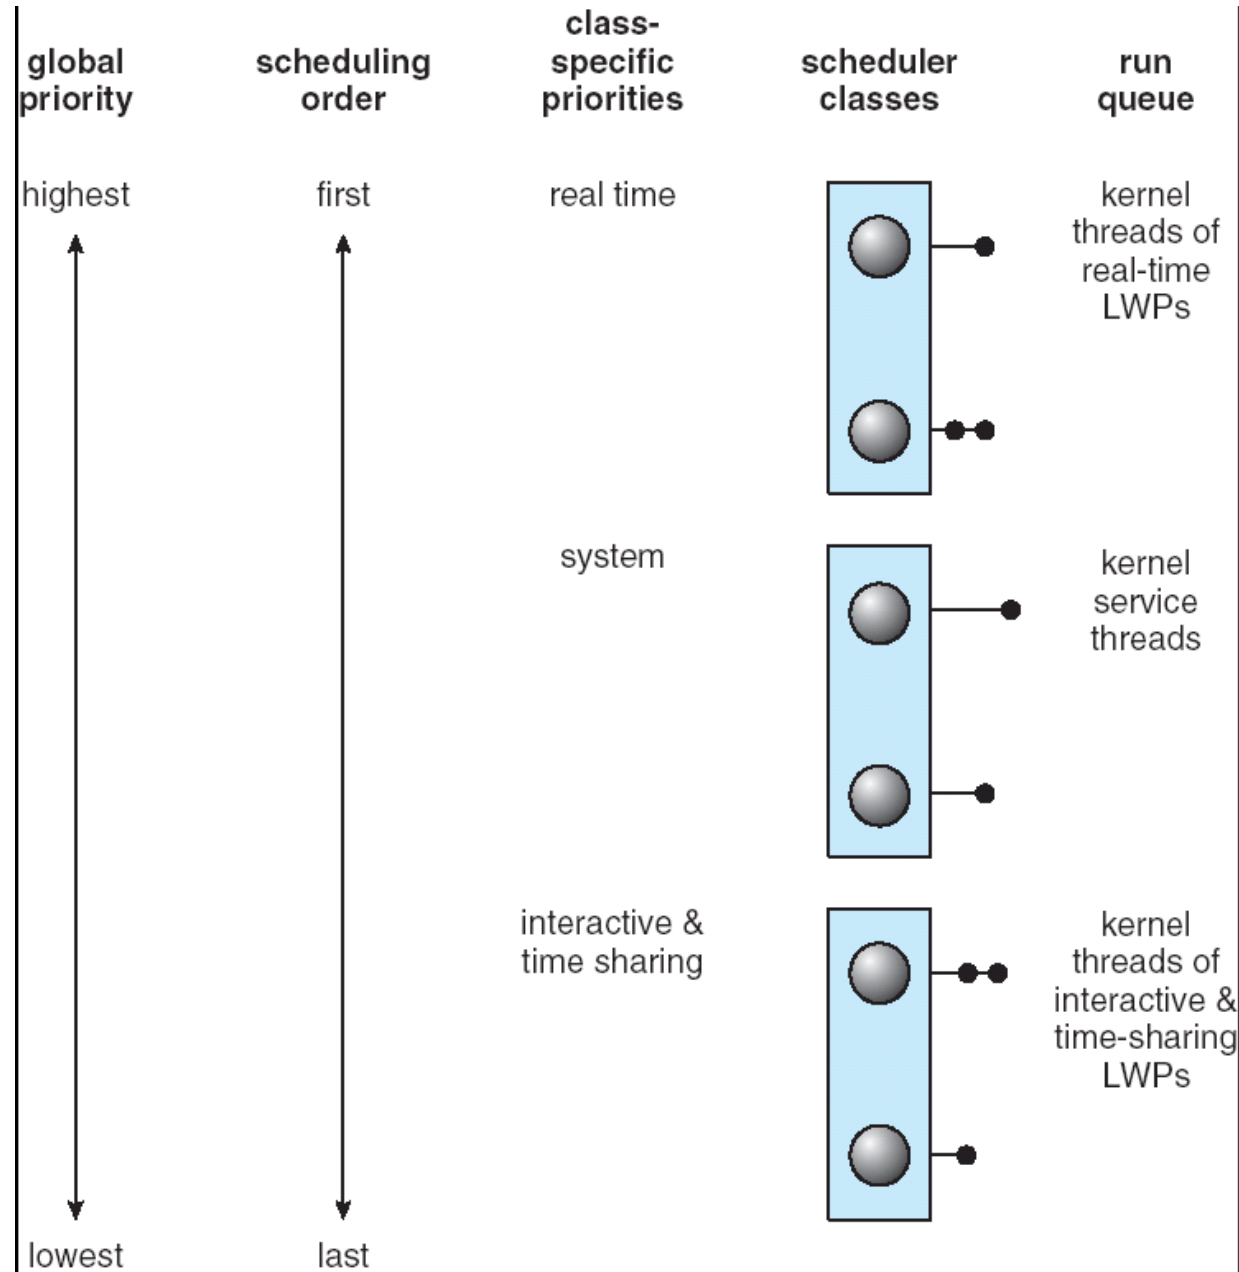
global priority

scheduling order

class-specific priorities

scheduler classes

run queue

highest

first

real time

kernel threads of real-time LWPs

system

kernel service threads

interactive & time sharing

kernel threads of interactive & time-sharing LWPs

lowest

last